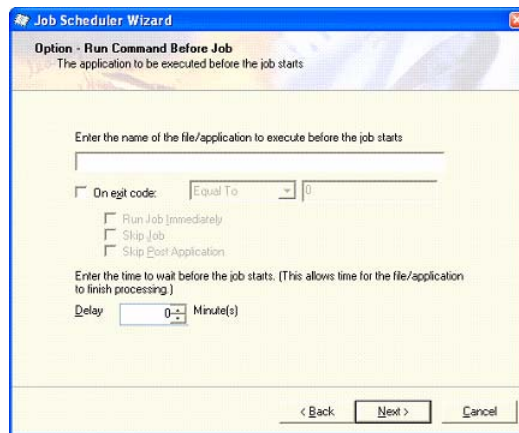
Job Scheduler Wizard

Option - Run Command Before Job
The application to be executed before the job starts

Enter the name of the file/application to execute before the job starts

On exit code: Equal To 0

Run Job Immediately
Skip Job
Skip Post Application

Enter the time to wait before the job starts. (This allows time for the file/application to finish processing.)

Delay 0 Minute(s)

< Back Next > Cancel